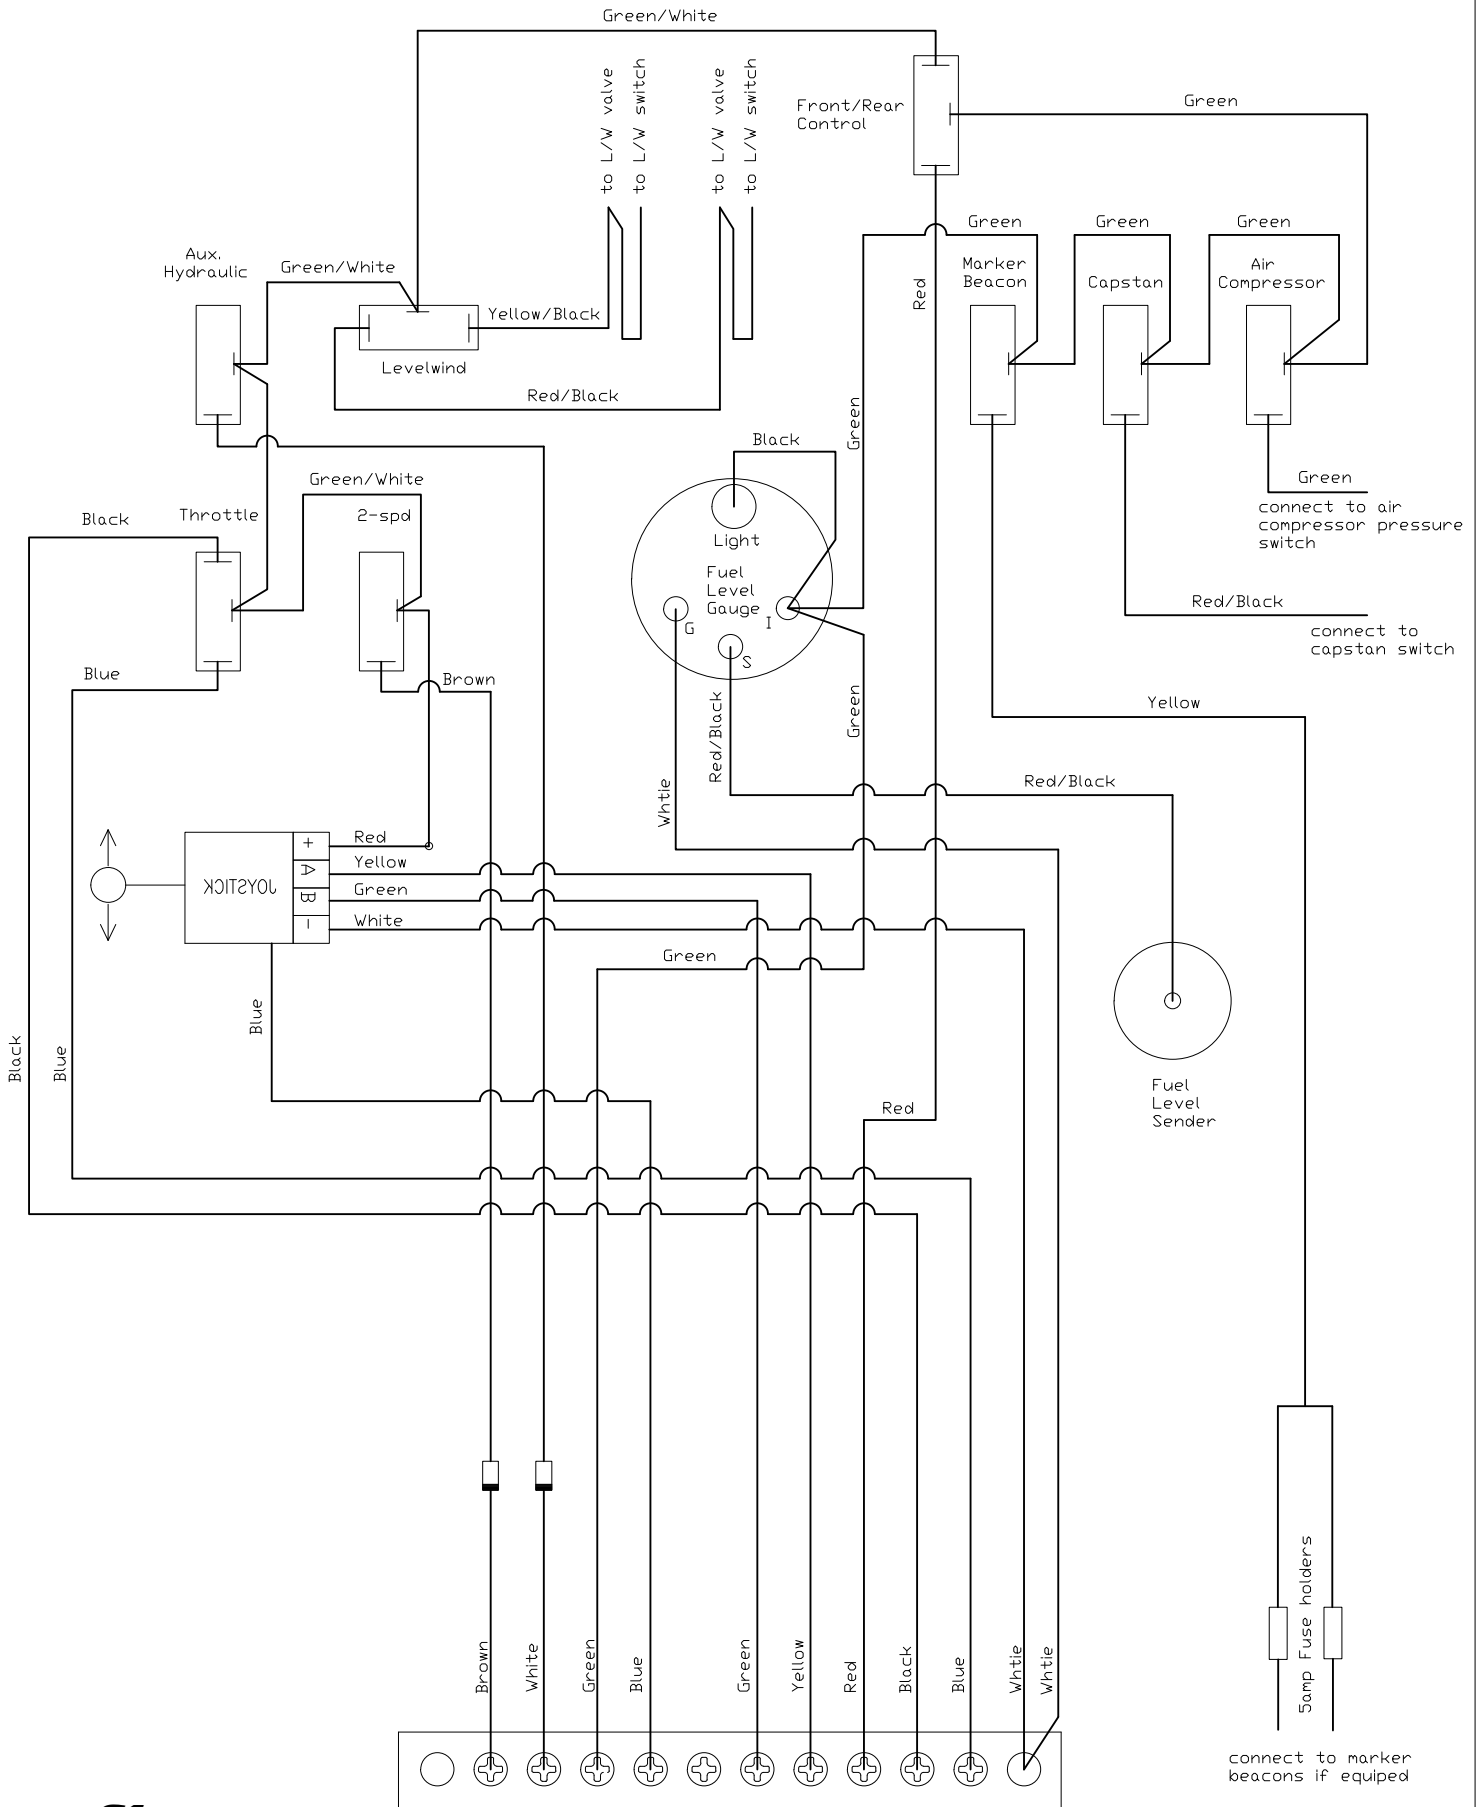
Green/White

to L/W valve
to L/W switch
to L/W valve
to L/W switch

Front/Rear Control

Green

Green
Green
Green

Aux. Hydraulic

Green/White

Yellow/Black

Levelwind

Red/Black

Red

Marker Beacon

Capstan

Air Compressor

Black

Green

Green/White

Black

Throttle

2-spd

Light

Fuel Level Gauge

G

I

S

Green

connect to air compressor pressure switch

Red/Black

connect to capstan switch

Blue

Brown

Red/Black

Green

Yellow

Whtie

Red/Black

Red

Yellow

Green

White

JOYSTICK

+
A
B
–

Green

Blue

Black

Blue

Red

Fuel Level Sender

Brown
White
Green
Blue
Green
Yellow
Red
Black
Blue
Whtie
Whtie

5amp Fuse holders

connect to marker beacons if equiped